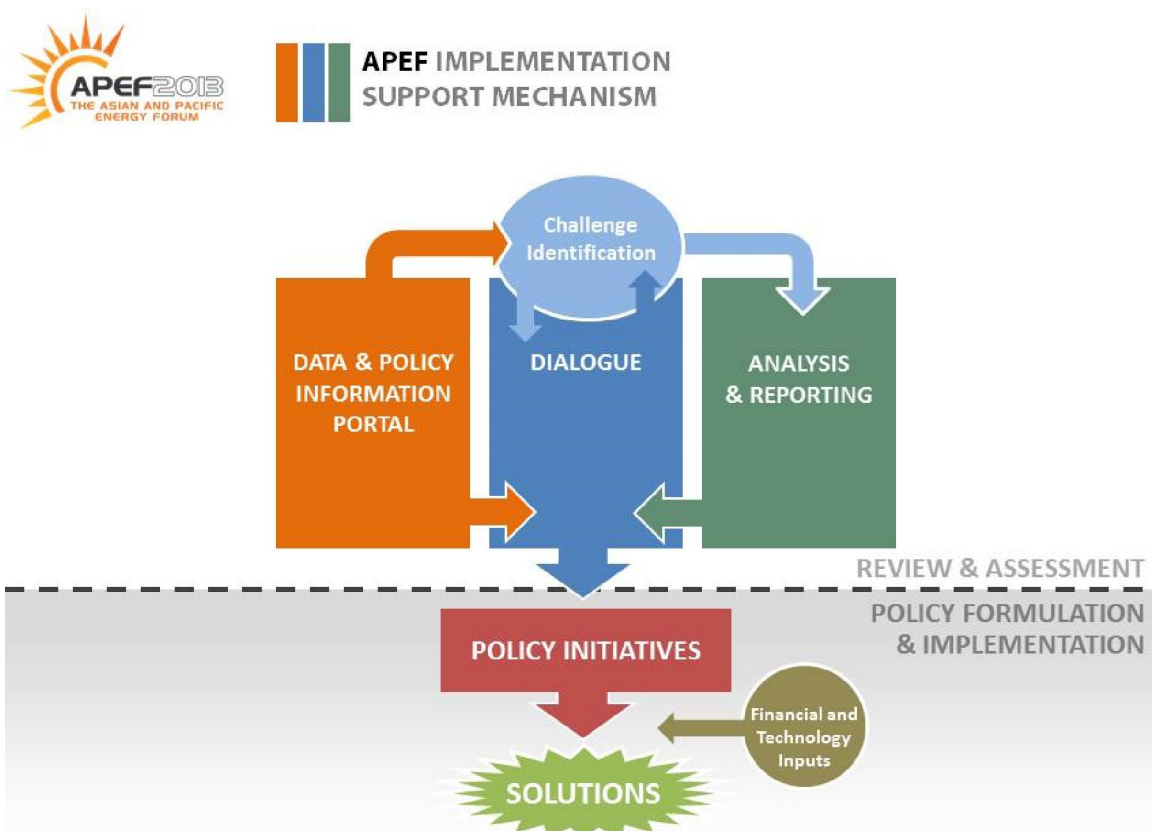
APEF2013
THE ASIAN AND PACIFIC ENERGY FORUM

APEF IMPLEMENTATION SUPPORT MECHANISM

Challenge Identification

DATA & POLICY INFORMATION PORTAL

DIALOGUE

ANALYSIS & REPORTING

REVIEW & ASSESSMENT

POLICY FORMULATION & IMPLEMENTATION

POLICY INITIATIVES

Financial and Technology Inputs

SOLUTIONS